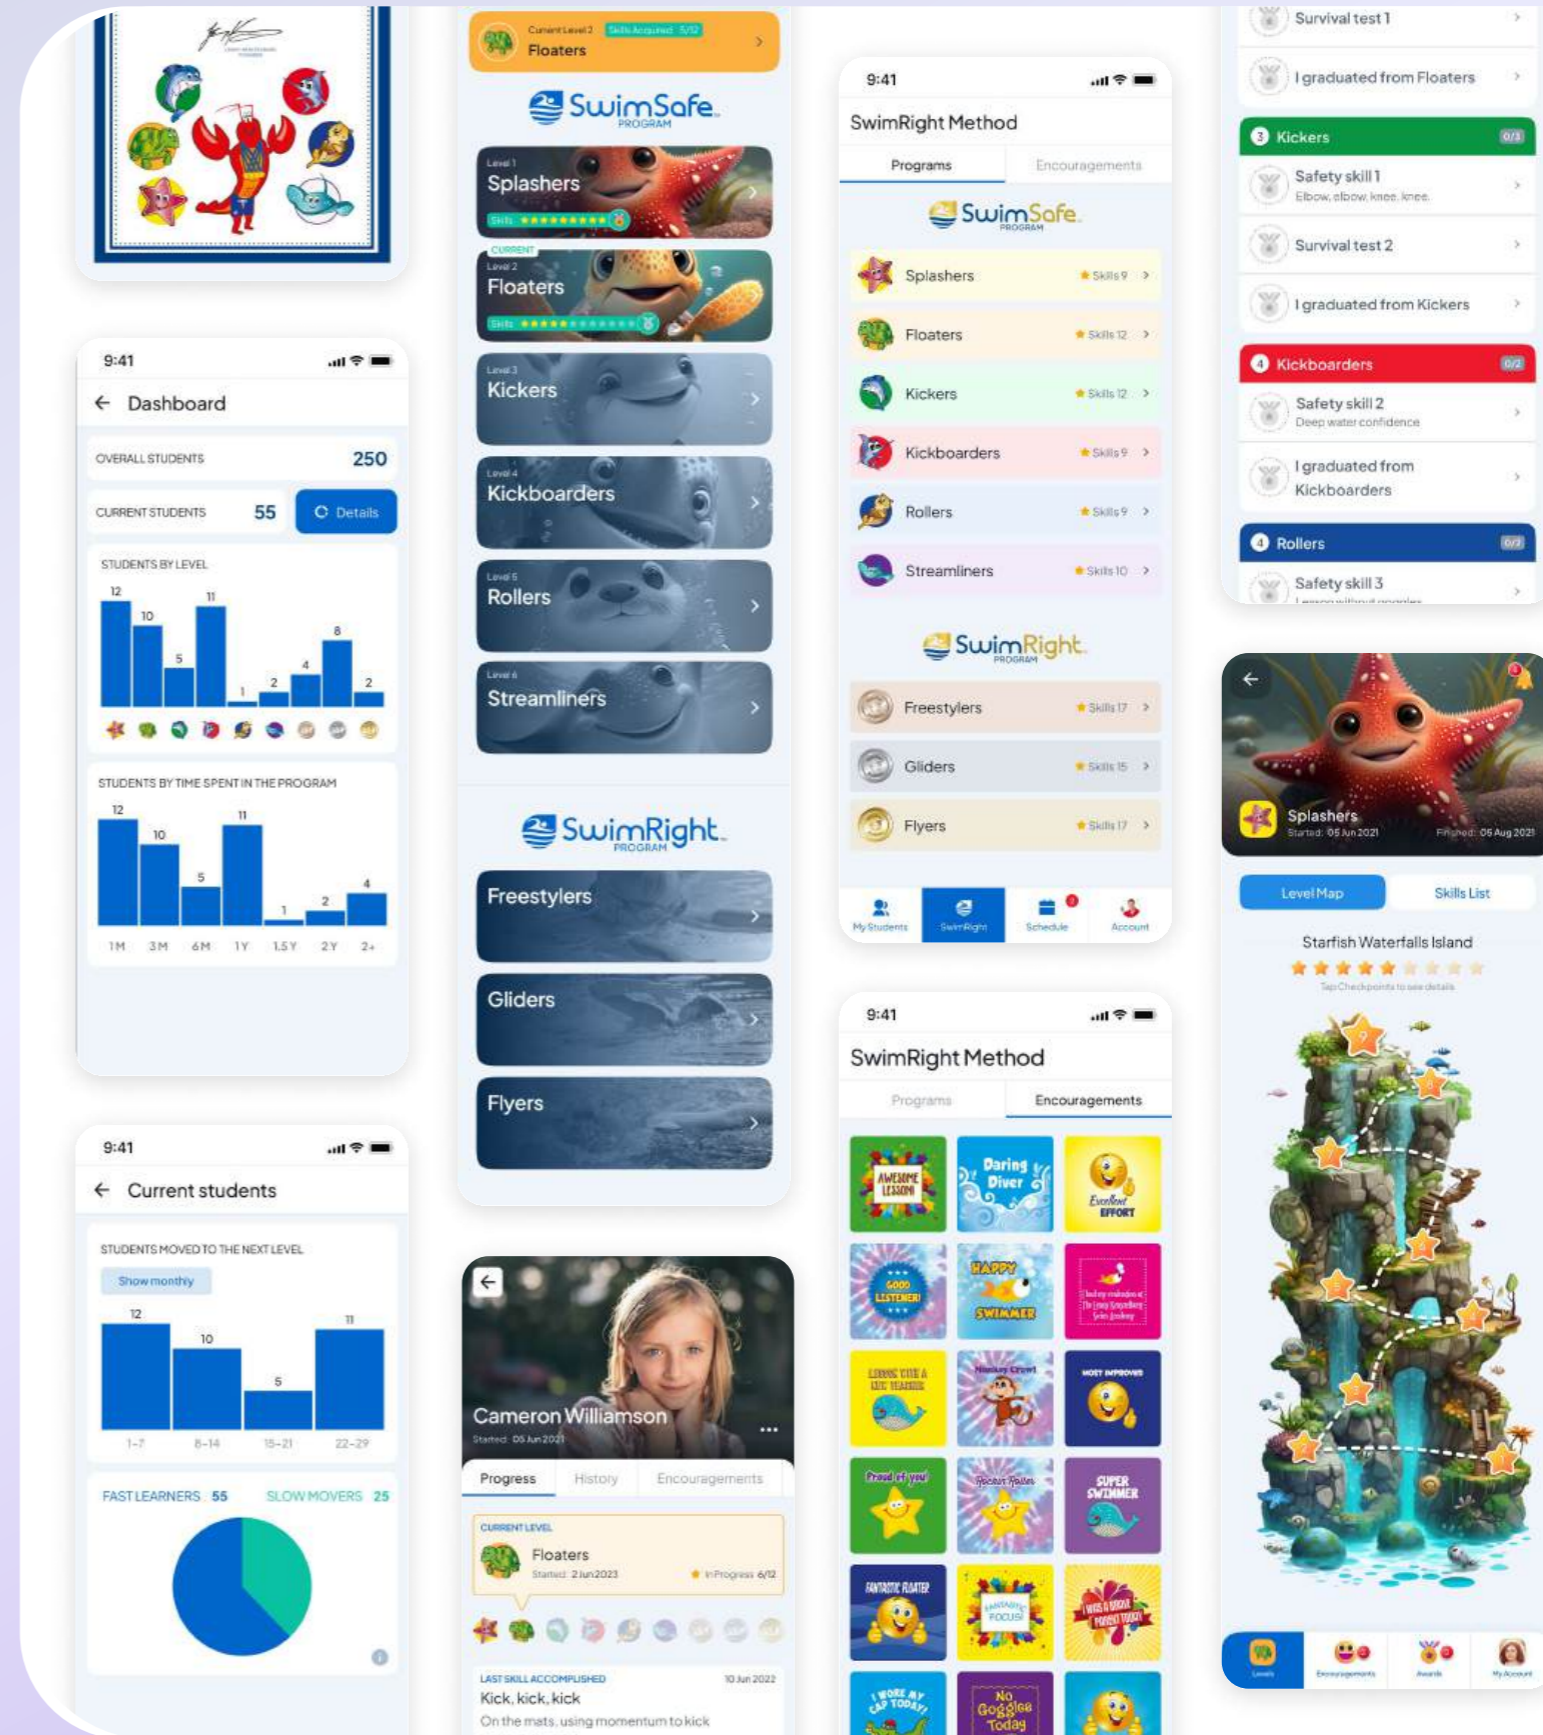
9:41
Dashboard
OVERALL STUDENTS 250
CURRENT STUDENTS 55
Details
STUDENTS BY LEVEL
12 10 5 11 1 2 4 8 2
STUDENTS BY TIME SPENT IN THE PROGRAM
12 10 5 11 1 2 4
1M 3M 6M 1Y 1.5Y 2Y 2+

9:41
Current students
STUDENTS MOVED TO THE NEXT LEVEL
Show monthly
12 10 5 11
1-7 8-14 15-21 22-29
FAST LEARNERS 55 SLOW MOVERS 25

Current Level 2 Skills Acquired 5/12
Floaters
SwimSafe PROGRAM
Level 1
Splashers
Skills
CURRENT
Level 2
Floaters
Skills
Level 3
Kickers
Level 4
Kickboarders
Level 5
Rollers
Level 6
Streamliners
SwimRight PROGRAM
Freestylers
Gliders
Flyers

Cameron Williamson
Started: 05 Jun 2021
Progress History Encouragements
CURRENT LEVEL
Floaters
Started: 2 Jun 2023
In Progress 6/12
LAST SKILL ACCOMPLISHED 10 Jun 2022
Kick, kick, kick
On the mats, using momentum to kick

9:41
SwimRight Method
Programs Encouragements
SwimSafe PROGRAM
Splashers Skills 9
Floaters Skills 12
Kickers Skills 12
Kickboarders Skills 9
Rollers Skills 9
Streamliners Skills 10
SwimRight PROGRAM
Freestylers Skills 17
Gliders Skills 15
Flyers Skills 17
My Students SwimRight Schedule Account

9:41
SwimRight Method
Programs Encouragements
AWESOME LESSON
Daring Diver
Excellent EFFORT
GOOD LISTENER
HAPPY SWIMMER
MOST IMPROVED
Proud of you!
SUPER SWIMMER
FANTASTIC FLOATER
FANTASTIC FOCUS
No Goggles Today

Survival test 1
I graduated from Floaters
Kickers 0/3
Safety skill 1
Elbow, elbow, knee, knee.
Survival test 2
I graduated from Kickers
Kickboarders 0/2
Safety skill 2
Deep water confidence
I graduated from Kickboarders
Rollers 0/3
Safety skill 3

Splashers
Started: 05 Jun 2021 Finished: 05 Aug 2021
Level Map Skills List
Starfish Waterfalls Island
Tap Checkpoints to see details
Levels Encouragements Awards My Account